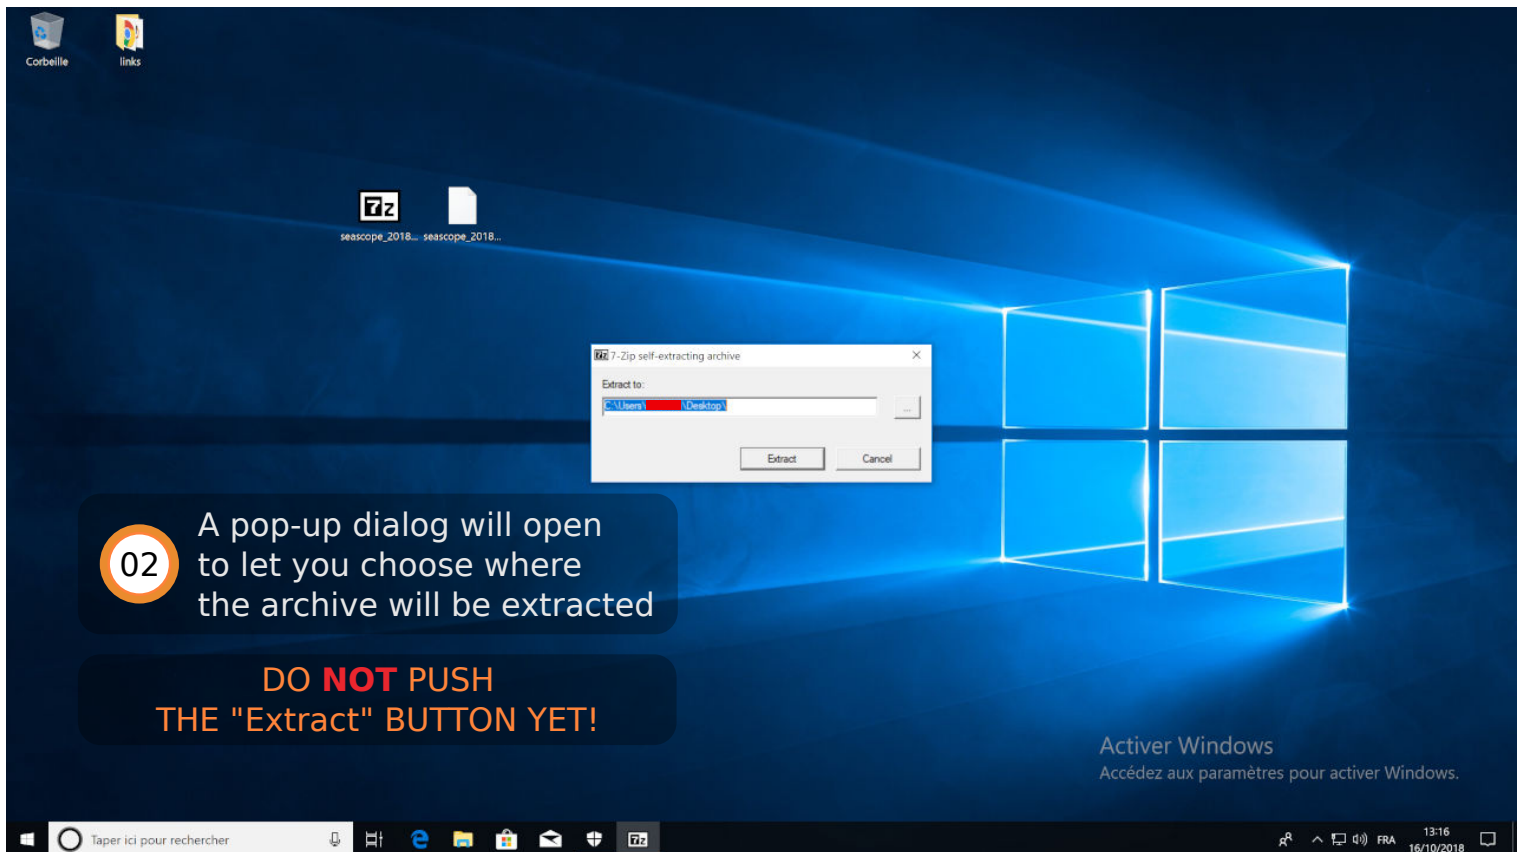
Corbeille

links

7z

seascope_2018... seascope_2018...

7-Zip self-extracting archive ×

Extract to:

C:\Users\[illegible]\Desktop\

...

Extract

Cancel

02

A pop-up dialog will open to let you choose where the archive will be extracted

DO NOT PUSH THE "Extract" BUTTON YET!

Activer Windows
Accédez aux paramètres pour activer Windows.

Taper ici pour rechercher

FRA

13:16
16/10/2018